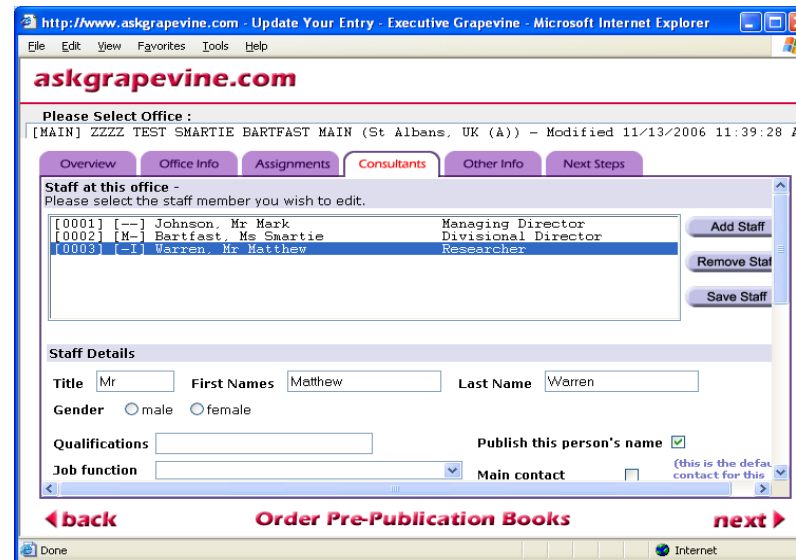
http://www.askgrapevine.com - Update Your Entry - Executive Grapevine - Microsoft Internet Explorer

File Edit View Favorites Tools Help

askgrapevine.com

Please Select Office :
[MAIN] ZZZZ TEST SMARTIE BARTFAST MAIN (St Albans, UK (A)) - Modified 11/13/2006 11:39:28 A

Overview | Office Info | Assignments | Consultants | Other Info | Next Steps

Staff at this office -
Please select the staff member you wish to edit.

[0001] [--] Johnson, Mr Mark Managing Director
[0002] [M-] Bartfast, Ms Smartie Divisional Director
[0003] [-I] Warren, Mr Matthew Researcher

Add Staff
Remove Staf
Save Staff

Staff Details

Title Mr First Names Matthew Last Name Warren

Gender male female

Qualifications

Publish this person's name

Job function

Main contact

(this is the defau contact for this

back Order Pre-Publication Books next

Done Internet